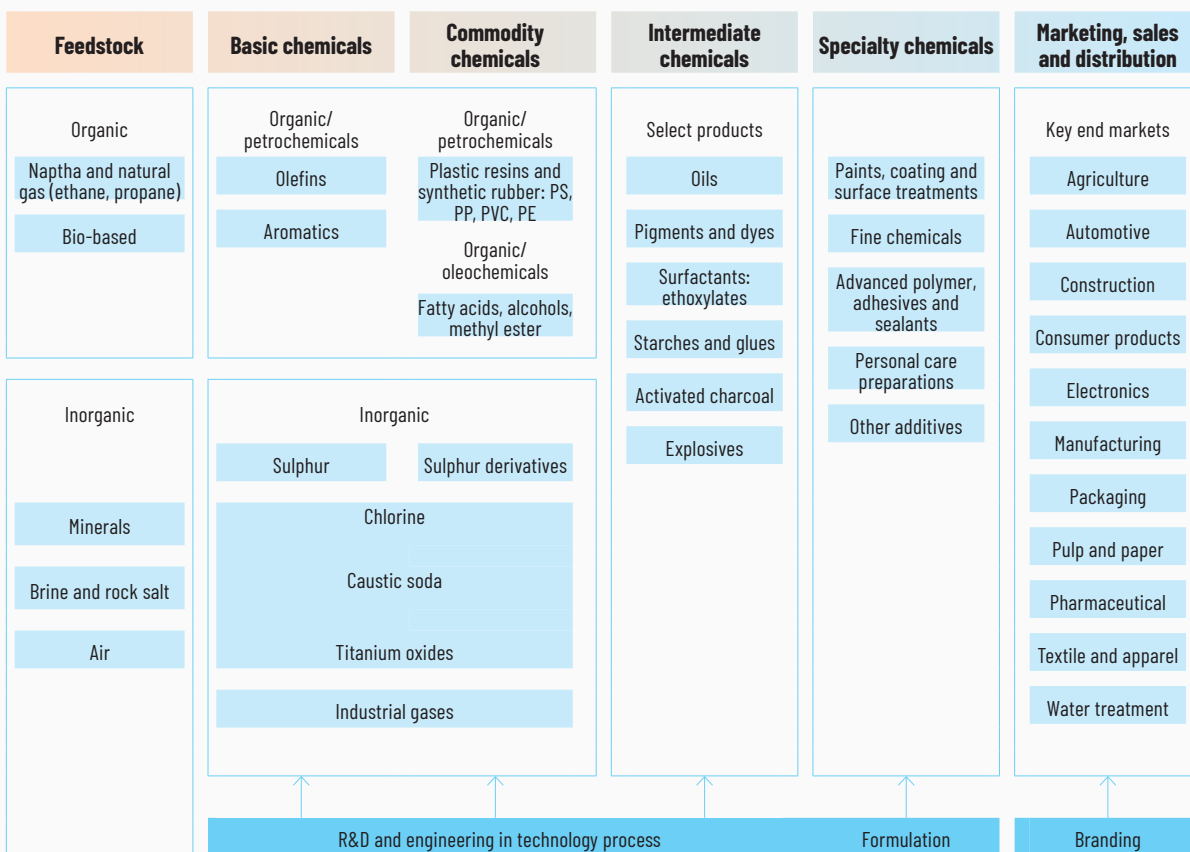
Feedstock

Basic chemicals

Commodity chemicals

Intermediate chemicals

Specialty chemicals

Marketing, sales and distribution

Organic

Naptha and natural gas (ethane, propane)

Bio-based

Organic/ petrochemicals

Olefins

Aromatics

Organic/ petrochemicals

Plastic resins and synthetic rubber: PS, PP, PVC, PE

Organic/ oleochemicals

Fatty acids, alcohols, methyl ester

Select products

Oils

Pigments and dyes

Surfactants: ethoxylates

Starches and glues

Activated charcoal

Explosives

Paints, coating and surface treatments

Fine chemicals

Advanced polymer, adhesives and sealants

Personal care preparations

Other additives

Key end markets

Agriculture

Automotive

Construction

Consumer products

Electronics

Manufacturing

Packaging

Pulp and paper

Pharmaceutical

Textile and apparel

Water treatment

Inorganic

Minerals

Brine and rock salt

Air

Inorganic

Sulphur

Sulphur derivatives

Chlorine

Caustic soda

Titanium oxides

Industrial gases

R&D and engineering in technology process

Formulation

Branding